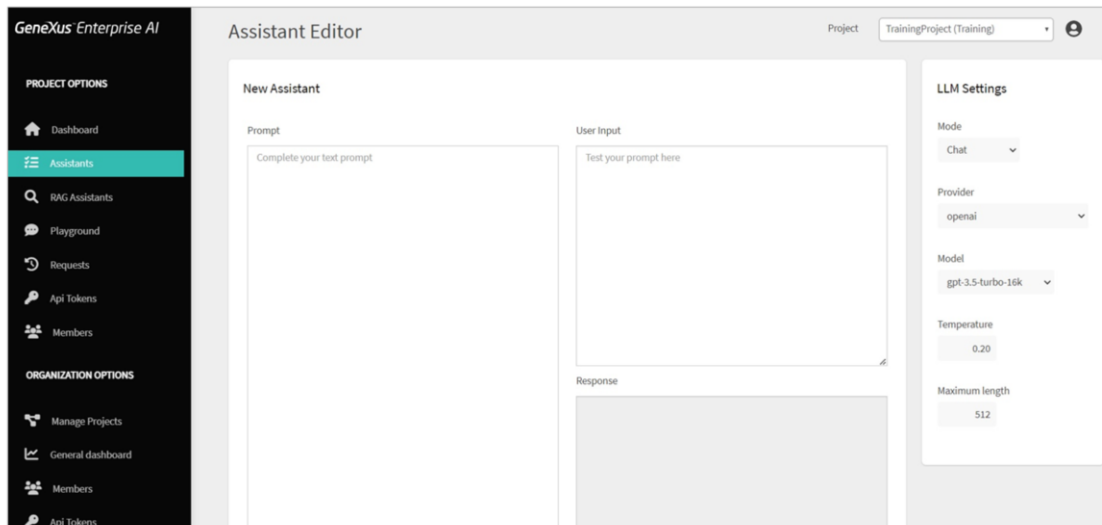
GeneXus Enterprise AI

PROJECT OPTIONS

Dashboard

Assistants

RAG Assistants

Playground

Requests

Api Tokens

Members

ORGANIZATION OPTIONS

Manage Projects

General dashboard

Members

Api Tokens

Assistant Editor

Project

TrainingProject (Training)

New Assistant

Prompt

Complete your text prompt

User Input

Test your prompt here

Response

LLM Settings

Mode

Chat

Provider

openai

Model

gpt-3.5-turbo-16k

Temperature

0.20

Maximum length

512